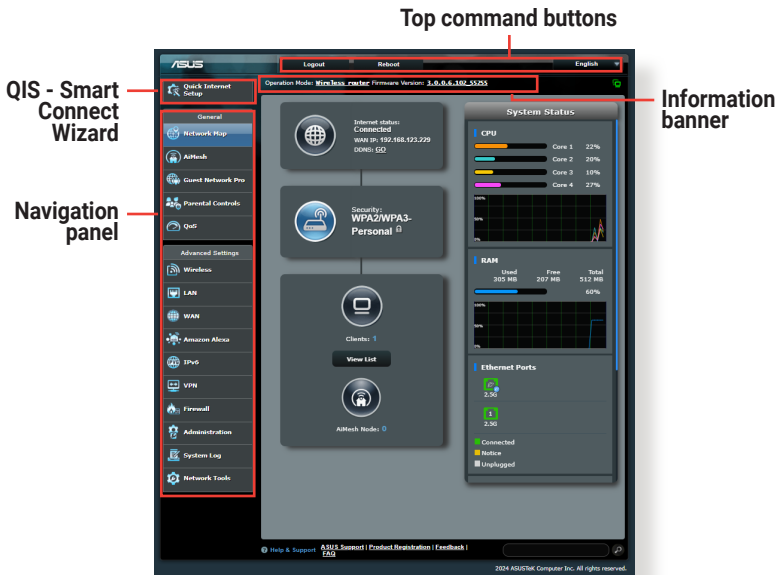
Top command buttons

QIS - Smart Connect Wizard

Navigation panel

Information banner

ASUS

Logout

Reboot

English

Operation Mode: Wireless router Firmware Version: 3.0.0.6.102_35255

Quick Internet Setup

General

Network Map

AiMesh

Guest Network Pro

Parental Controls

QoS

Advanced Settings

Wireless

LAN

WAN

Amazon Alexa

IPv6

VPN

Firewall

Administration

System Log

Network Tools

Internet status: Connected
WAN IP: 192.168.123.229
DDNS: GO

Security: WPA2/WPA3-Personal

Clients: 1

View List

AiMesh Node: 0

System Status

CPU

| Core 1 | 22% |
|---|---|
| Core 2 | 20% |
| Core 3 | 10% |
| Core 4 | 27% |

100%
50%
0%

RAM

| Used | Free | Total |
|---|---|---|
| 305 MB | 207 MB | 512 MB |

60%

100%
50%
0%

Ethernet Ports

2.5G

1G

Connected

Notice

Unplugged

Help & Support ASUS Support | Product Registration | Feedback | FAQ

2024 ASUSTeK Computer Inc. All rights reserved.